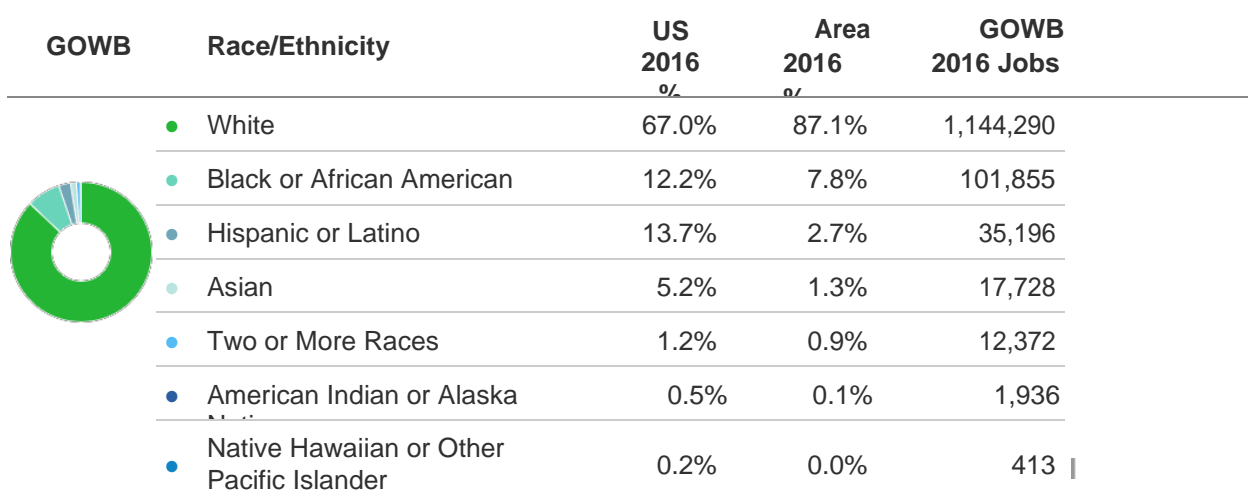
| GOWB | Race/Ethnicity | US 2016 % | Area 2016 % | GOWB 2016 Jobs |
|---|---|---|---|---|
| | White | 67.0% | 87.1% | 1,144,290 |
| | Black or African American | 12.2% | 7.8% | 101,855 |
| | Hispanic or Latino | 13.7% | 2.7% | 35,196 |
| | Asian | 5.2% | 1.3% | 17,728 |
| | Two or More Races | 1.2% | 0.9% | 12,372 |
| | American Indian or Alaska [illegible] | 0.5% | 0.1% | 1,936 |
| | Native Hawaiian or Other Pacific Islander | 0.2% | 0.0% | 413 |